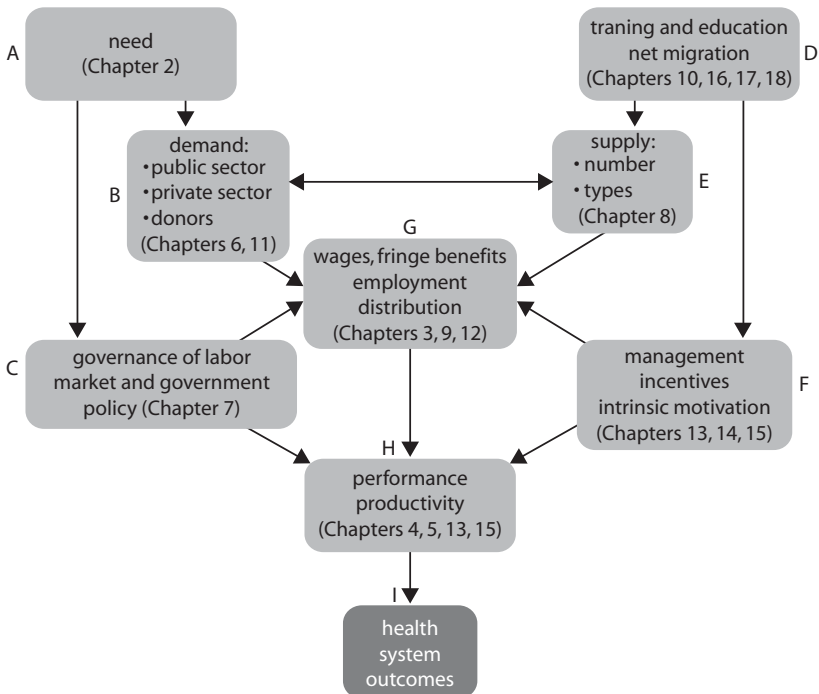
A
need
(Chapter 2)

traning and education
net migration
(Chapters 10, 16, 17, 18)
D

B
demand:
• public sector
• private sector
• donors
(Chapters 6, 11)

supply:
• number
• types
(Chapter 8)
E

G
wages, fringe benefits
employment
distribution
(Chapters 3, 9, 12)

C
governance of labor
market and government
policy (Chapter 7)

management
incentives
intrinsic motivation
(Chapters 13, 14, 15)
F

H
performance
productivity
(Chapters 4, 5, 13, 15)

I
health
system
outcomes